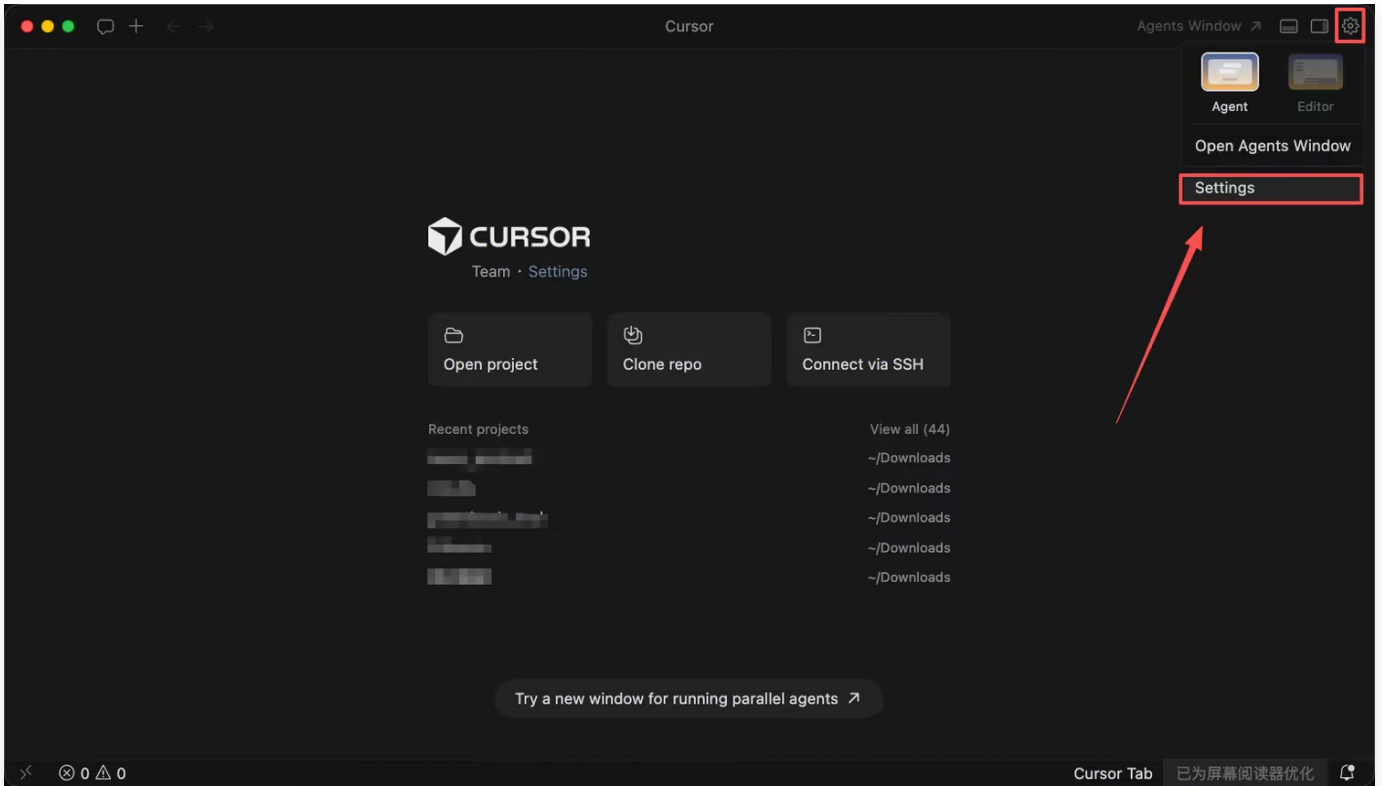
Cursor

Agents Window ↗

Agent
Editor

Open Agents Window

Settings

CURSOR

Team · Settings

Open project

Clone repo

Connect via SSH

Recent projects

View all (44)

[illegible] ~/Downloads
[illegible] ~/Downloads
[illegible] ~/Downloads
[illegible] ~/Downloads
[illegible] ~/Downloads

Try a new window for running parallel agents ↗

⊗ 0 ⚠ 0

Cursor Tab

已为屏幕阅读器优化